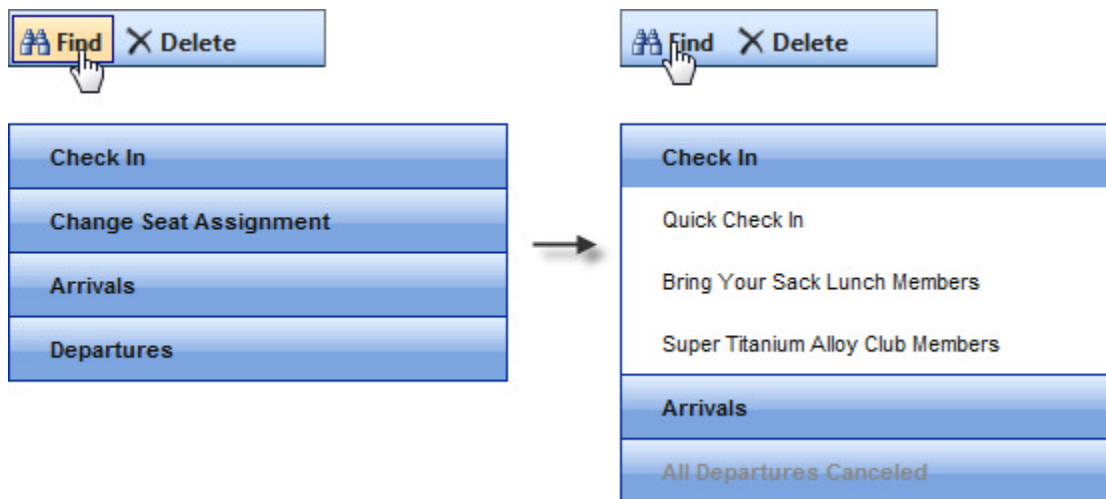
Find Delete

Check In

Change Seat Assignment

Arrivals

Departures

Find Delete

Check In

Quick Check In

Bring Your Sack Lunch Members

Super Titanium Alloy Club Members

Arrivals

All Departures Canceled